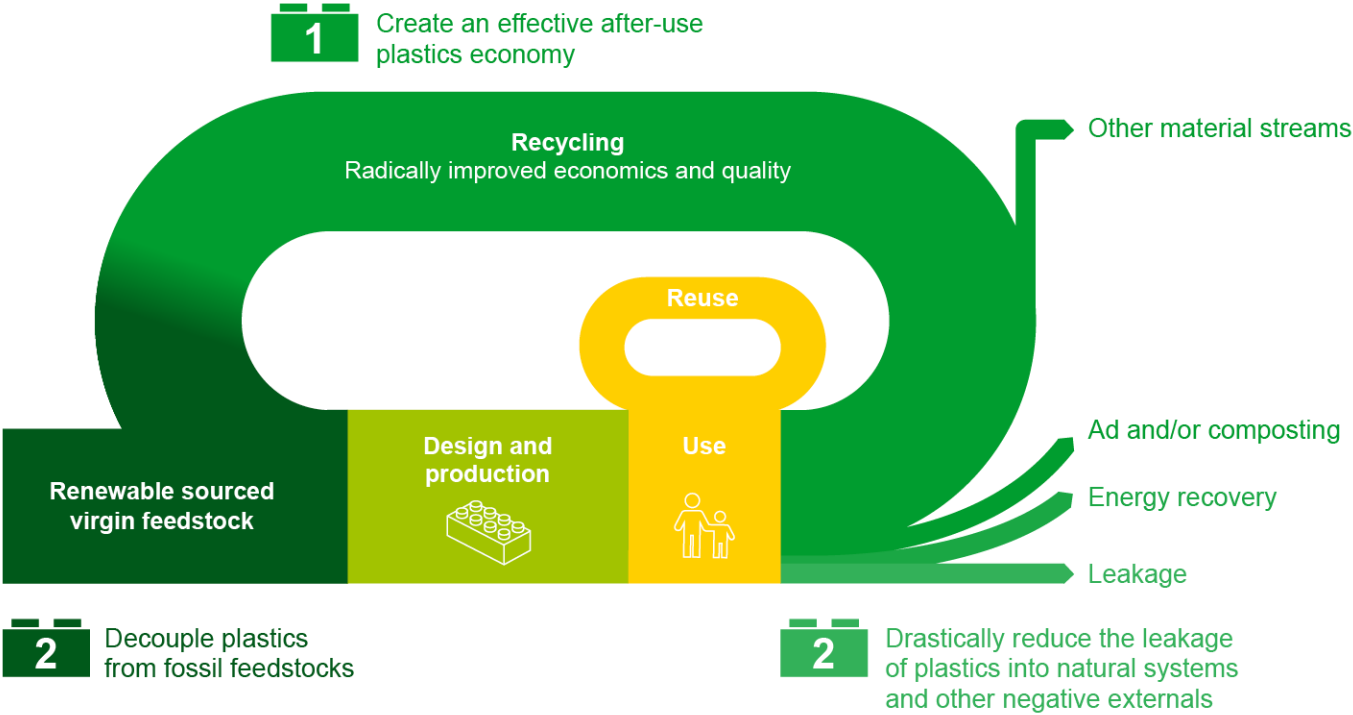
1 Create an effective after-use plastics economy

Recycling
Radically improved economics and quality

Other material streams

Reuse

Renewable sourced virgin feedstock

Design and production

Use

Ad and/or composting

Energy recovery

Leakage

2 Decouple plastics from fossil feedstocks

2 Drastically reduce the leakage of plastics into natural systems and other negative externals